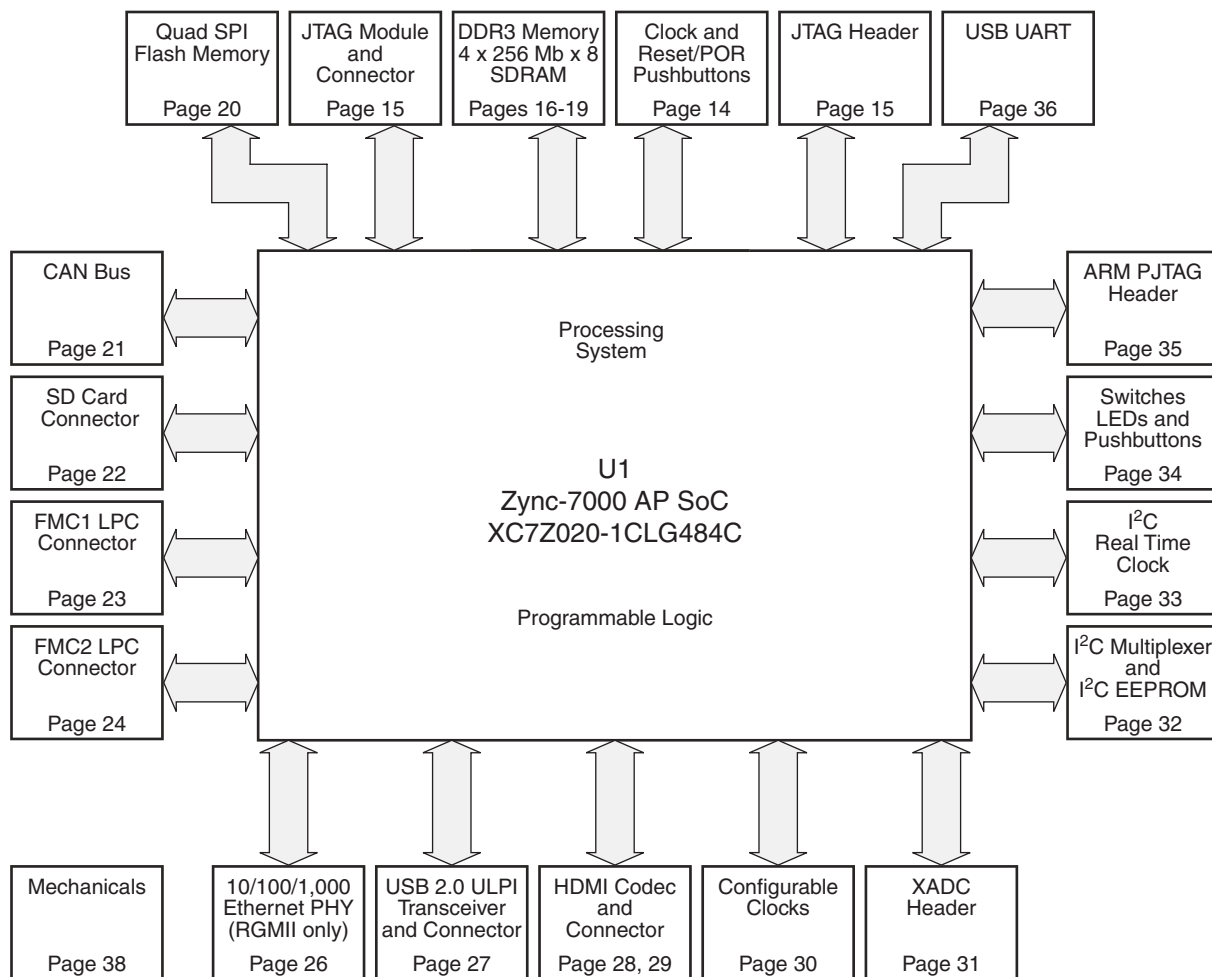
Quad SPI Flash Memory
Page 20

JTAG Module and Connector
Page 15

DDR3 Memory 4 x 256 Mb x 8 SDRAM
Pages 16-19

Clock and Reset/POR Pushbuttons
Page 14

JTAG Header
Page 15

USB UART
Page 36

CAN Bus
Page 21

SD Card Connector
Page 22

FMC1 LPC Connector
Page 23

FMC2 LPC Connector
Page 24

Processing System

U1
Zync-7000 AP SoC
XC7Z020-1CLG484C

Programmable Logic

ARM PJTAG Header
Page 35

Switches LEDs and Pushbuttons
Page 34

$I^2C$ Real Time Clock
Page 33

$I^2C$ Multiplexer and $I^2C$ EEPROM
Page 32

Mechanicals
Page 38

10/100/1,000 Ethernet PHY (RGMII only)
Page 26

USB 2.0 ULPI Transceiver and Connector
Page 27

HDMI Codec and Connector
Page 28, 29

Configurable Clocks
Page 30

XADC Header
Page 31